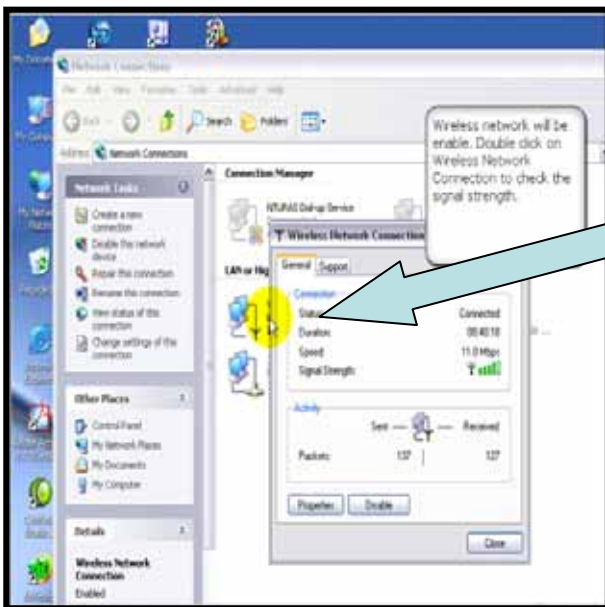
Wireless network will be enable. Double click on Wireless Network Connection to check the signal strength.

Network Connections

Network Connections

Network Tasks

Create a new connection

Disable this network device

Repair this connection

Rename this connection

View status of this connection

Change settings of this connection

Other Places

Control Panel

My Network Places

My Documents

My Computer

Details

Wireless Network Connection

Enabled

Connection Manager

Dial-up Service

LAN or High

Wireless Network Connection

General Support

Connection

Status: Connected

Duration: 00:40:18

Speed: 11.0 Mbps

Signal Strength:

Activity

Sent — — Received

Packets: 137 | 127

Properties Disable

Close